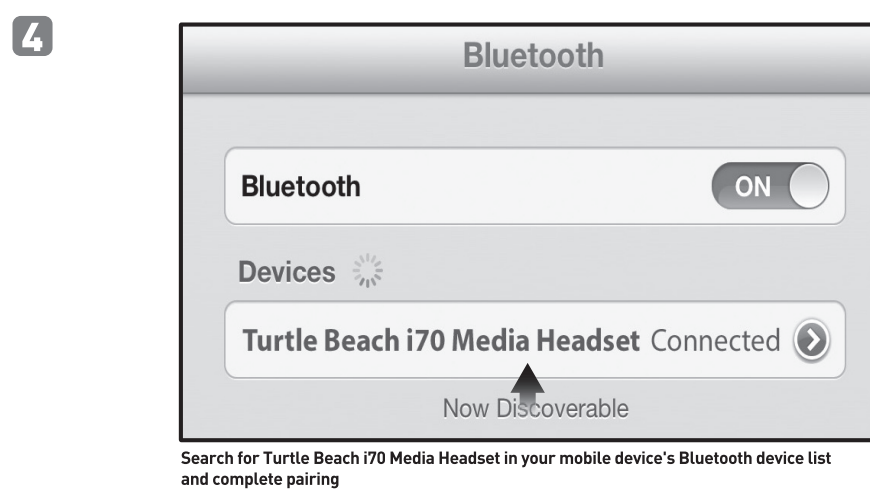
4

Bluetooth

Bluetooth ON

Devices

Turtle Beach i70 Media Headset Connected

Now Discoverable

Search for Turtle Beach i70 Media Headset in your mobile device's Bluetooth device list and complete pairing